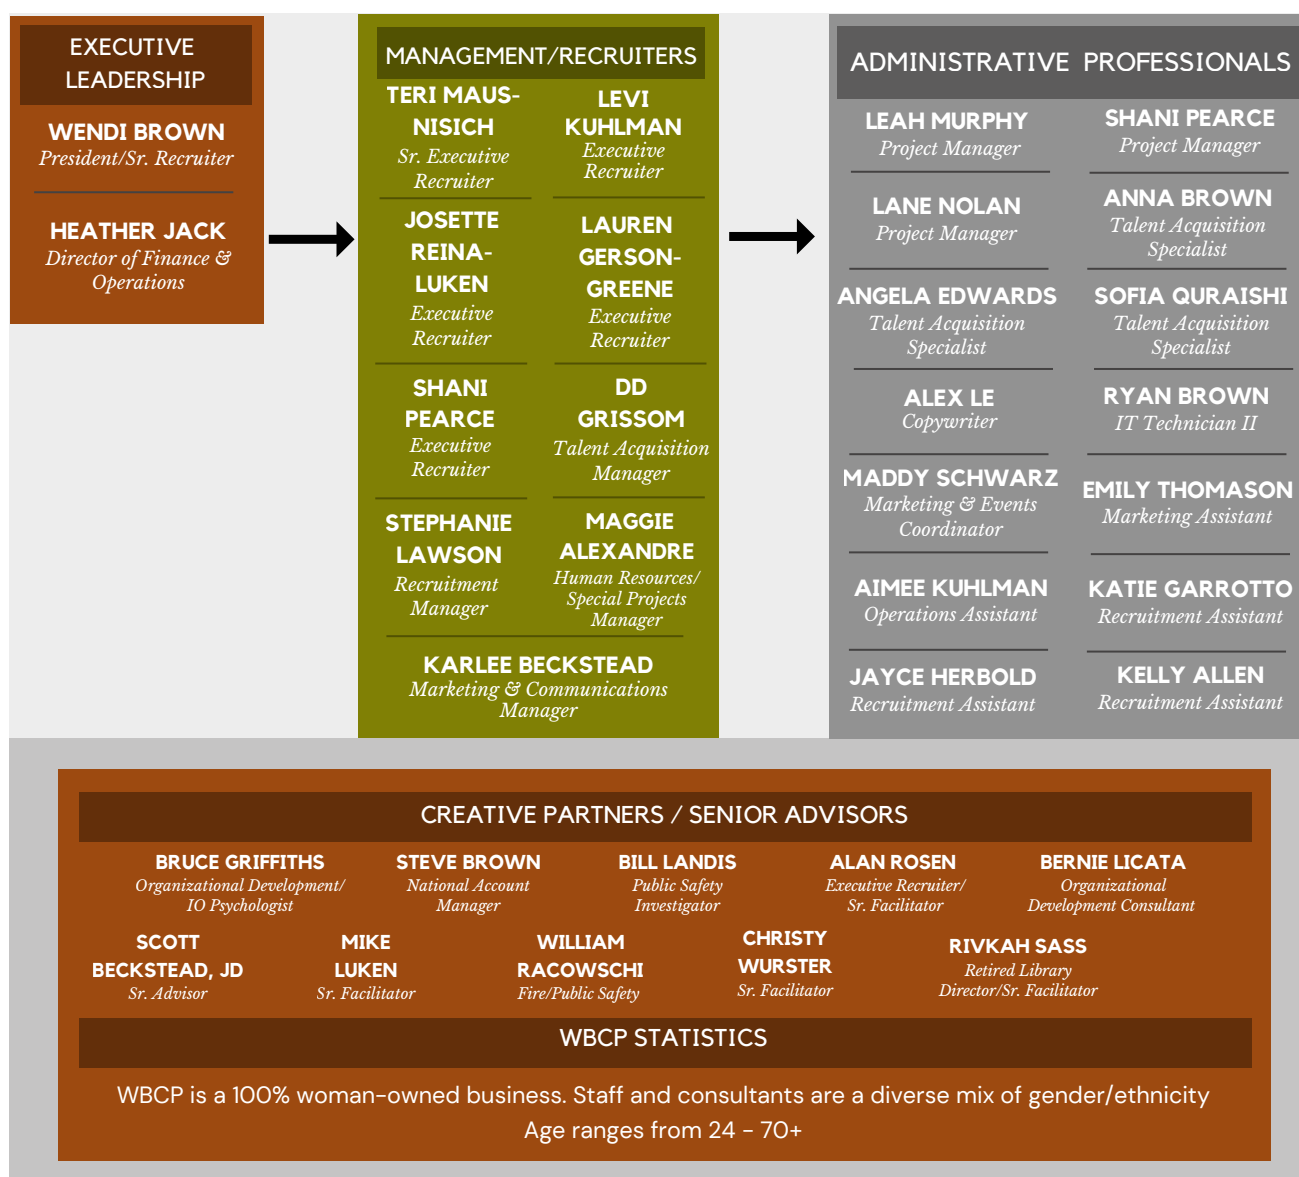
EXECUTIVE LEADERSHIP

WENDI BROWN
President/Sr. Recruiter

HEATHER JACK
Director of Finance & Operations

MANAGEMENT/RECRUITERS

TERI MAUSNISICH
Sr. Executive Recruiter

LEVI KUHLMAN
Executive Recruiter

JOSETTE REINA-LUKEN
Executive Recruiter

LAUREN GERSON-GREENE
Executive Recruiter

SHANI PEARCE
Executive Recruiter

DD GRISSOM
Talent Acquisition Manager

STEPHANIE LAWSON
Recruitment Manager

MAGGIE ALEXANDRE
Human Resources/ Special Projects Manager

KARLEE BECKSTEAD
Marketing & Communications Manager

ADMINISTRATIVE PROFESSIONALS

LEAH MURPHY
Project Manager

SHANI PEARCE
Project Manager

LANE NOLAN
Project Manager

ANNA BROWN
Talent Acquisition Specialist

ANGELA EDWARDS
Talent Acquisition Specialist

SOFIA QURAISHI
Talent Acquisition Specialist

ALEX LE
Copywriter

RYAN BROWN
IT Technician II

MADDY SCHWARZ
Marketing & Events Coordinator

EMILY THOMASON
Marketing Assistant

AIMEE KUHLMAN
Operations Assistant

KATIE GARROTTO
Recruitment Assistant

JAYCE HERBOLD
Recruitment Assistant

KELLY ALLEN
Recruitment Assistant

CREATIVE PARTNERS / SENIOR ADVISORS

BRUCE GRIFFITHS
Organizational Development/ IO Psychologist

STEVE BROWN
National Account Manager

BILL LANDIS
Public Safety Investigator

ALAN ROSEN
Executive Recruiter/ Sr. Facilitator

BERNIE LICATA
Organizational Development Consultant

SCOTT BECKSTEAD, JD
Sr. Advisor

MIKE LUKEN
Sr. Facilitator

WILLIAM RACOWSCHI
Fire/Public Safety

CHRISTY WURSTER
Sr. Facilitator

RIVKAH SASS
Retired Library Director/Sr. Facilitator

WBCP STATISTICS

WBCP is a 100% woman-owned business. Staff and consultants are a diverse mix of gender/ethnicity
Age ranges from 24 - 70+